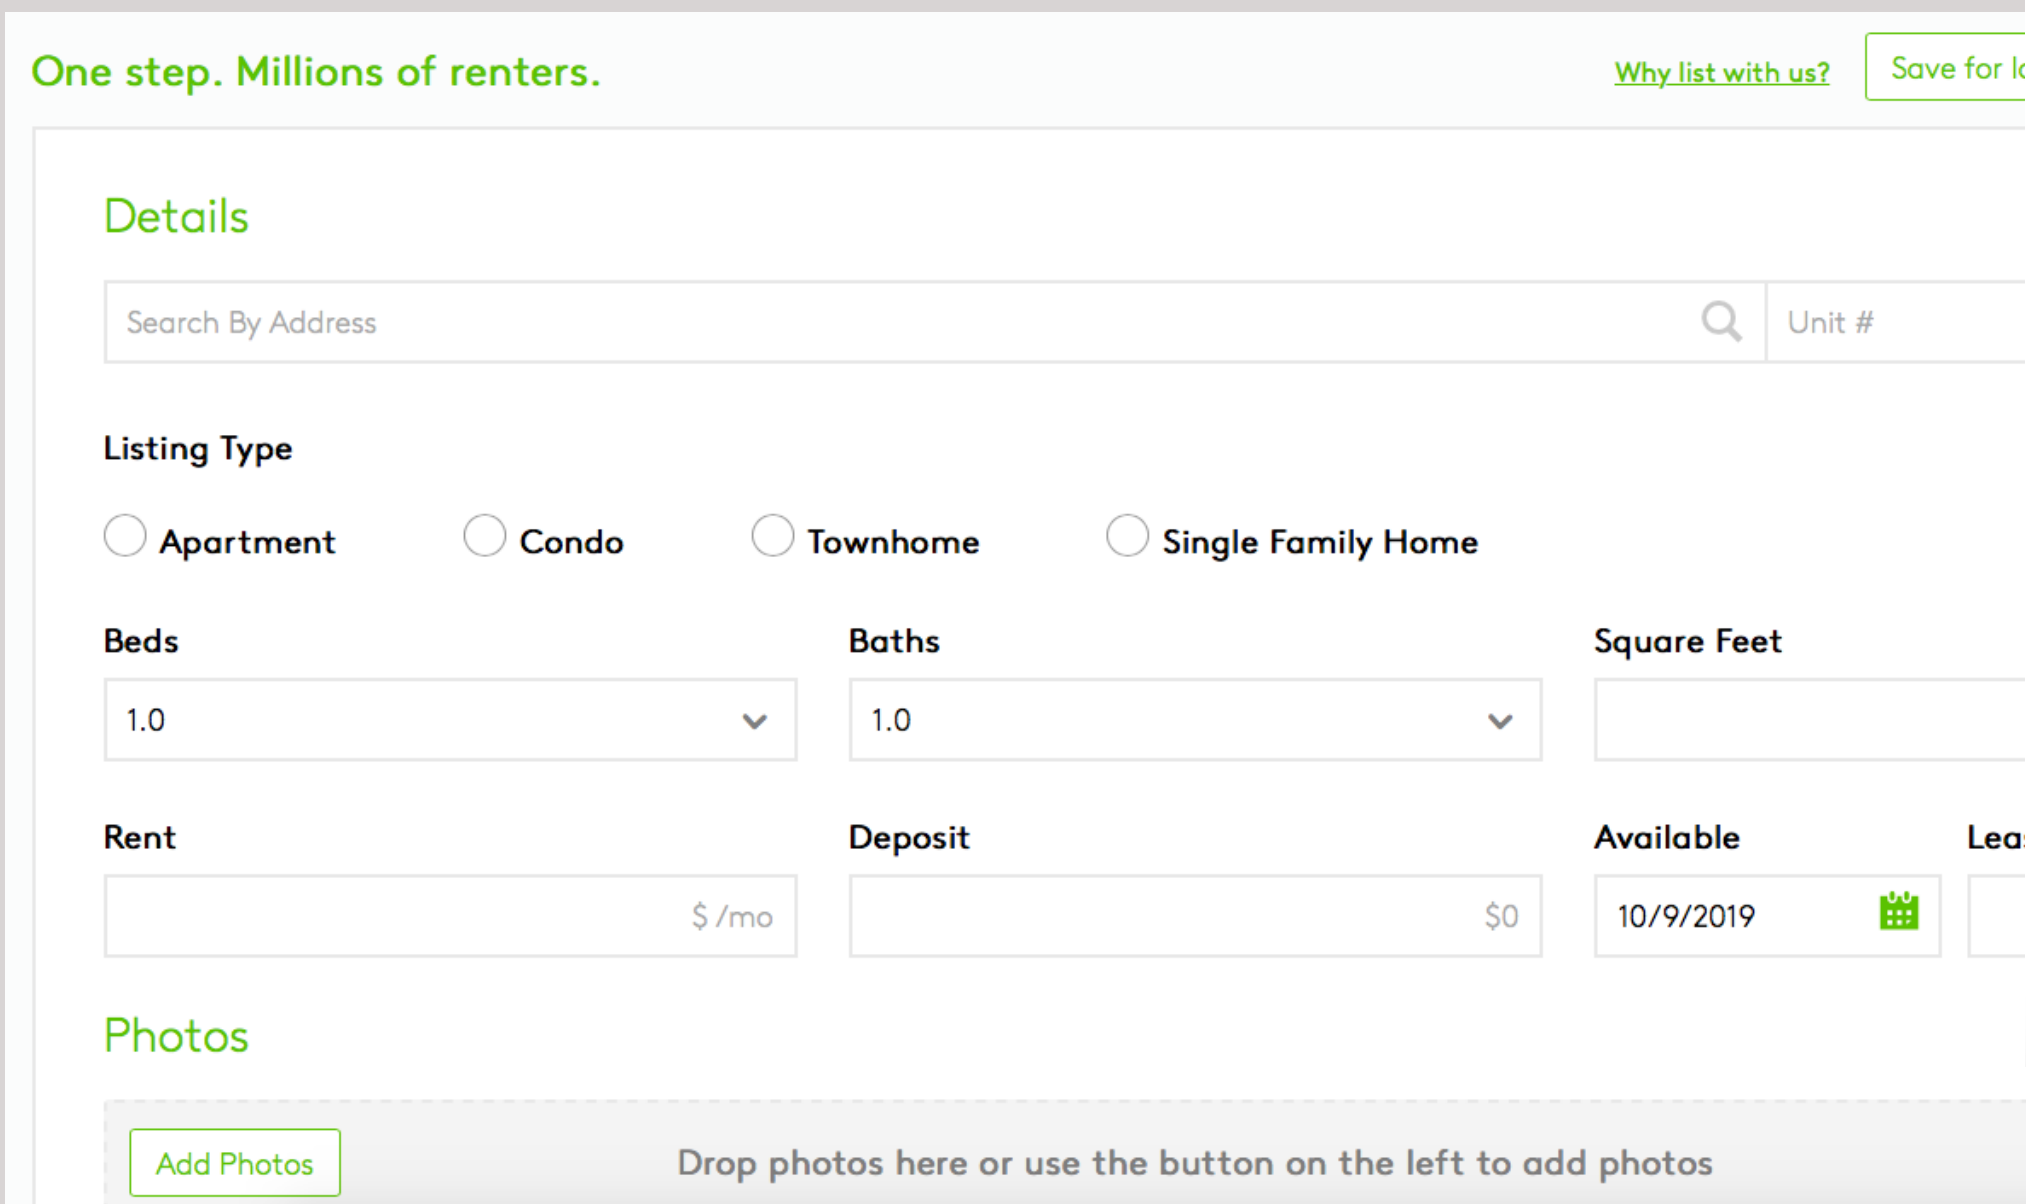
One step. Millions of renters.

Why list with us?

Save for l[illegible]

Details

Search By Address

Unit #

Listing Type

Apartment

Condo

Townhome

Single Family Home

Beds

1.0

Baths

1.0

Square Feet

Rent

$ /mo

Deposit

$0

Available

10/9/2019

Lea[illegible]

Photos

Add Photos

Drop photos here or use the button on the left to add photos